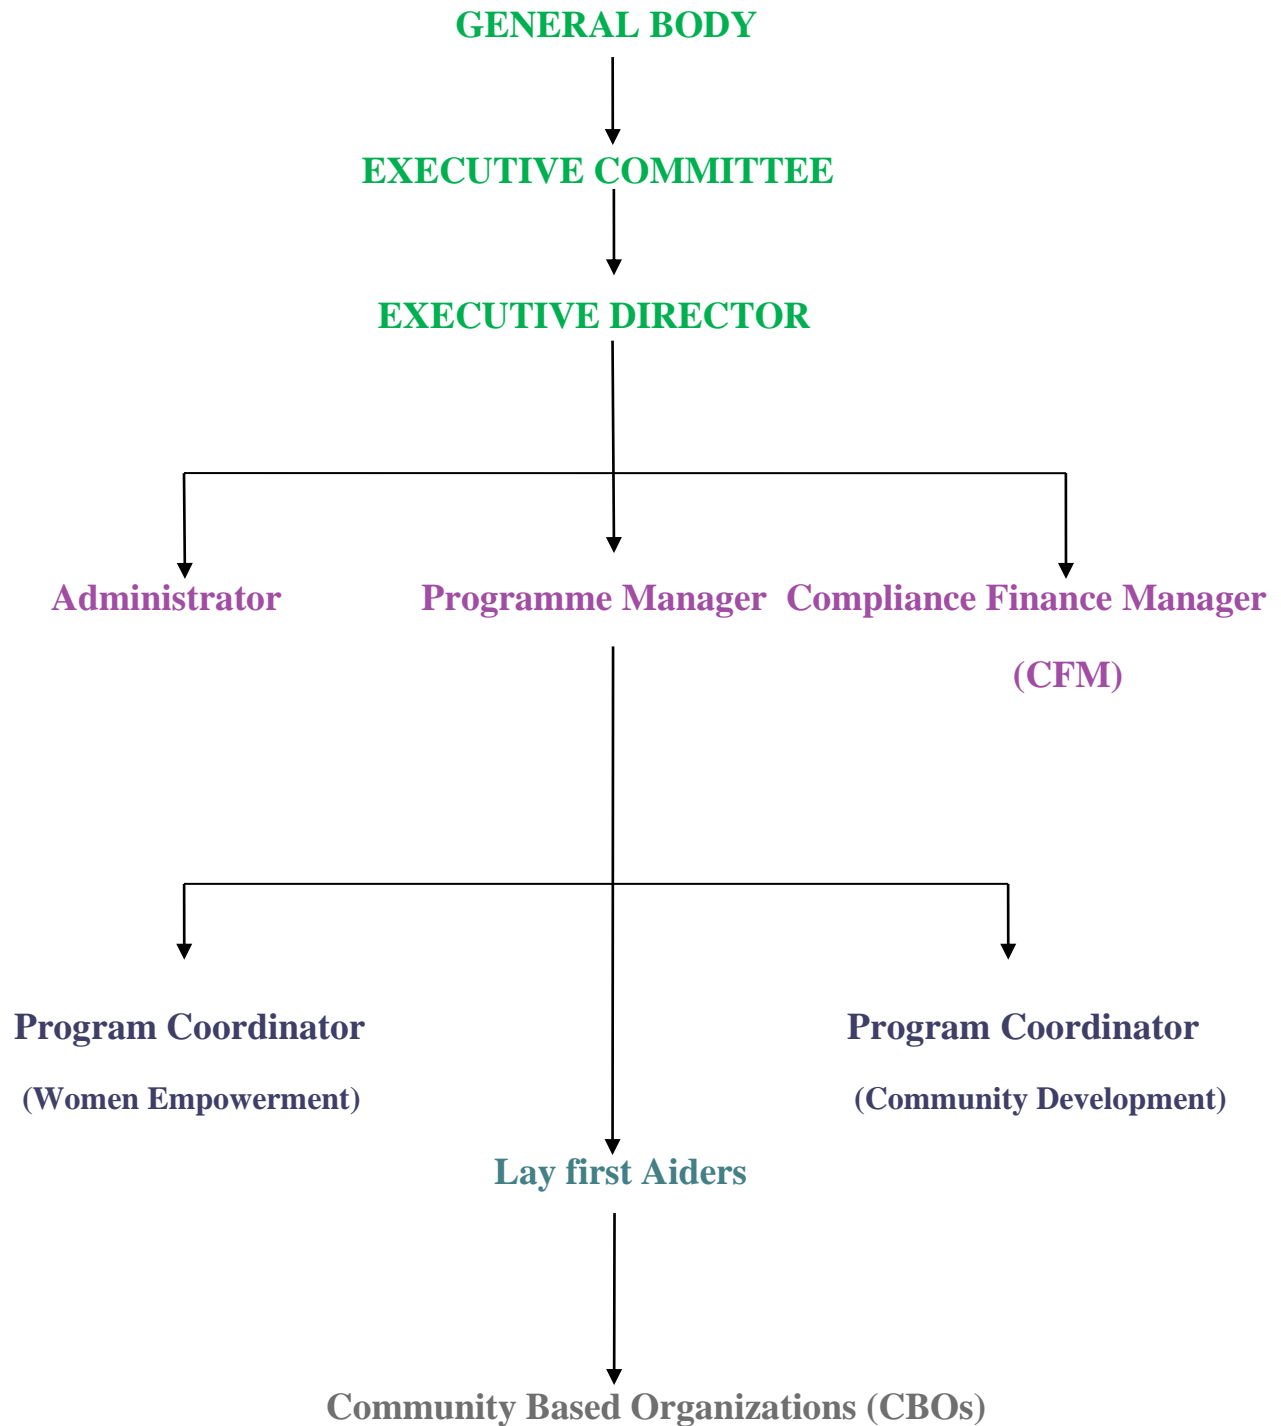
GENERAL BODY

EXECUTIVE COMMITTEE

EXECUTIVE DIRECTOR

Administrator

Programme Manager

Compliance Finance Manager (CFM)

Program Coordinator (Women Empowerment)

Program Coordinator (Community Development)

Lay first Aiders

Community Based Organizations (CBOs)